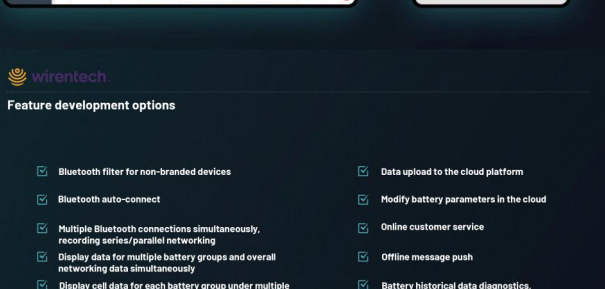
wirentech

Feature development options

Bluetooth filter for non-branded devices

Bluetooth auto-connect

Multiple Bluetooth connections simultaneously, recording series/parallel networking

Display data for multiple battery groups and overall networking data simultaneously

Display cell data for each battery group under multiple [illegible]

Data upload to the cloud platform

Modify battery parameters in the cloud

Online customer service

Offline message push

Battery historical data diagnostics, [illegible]